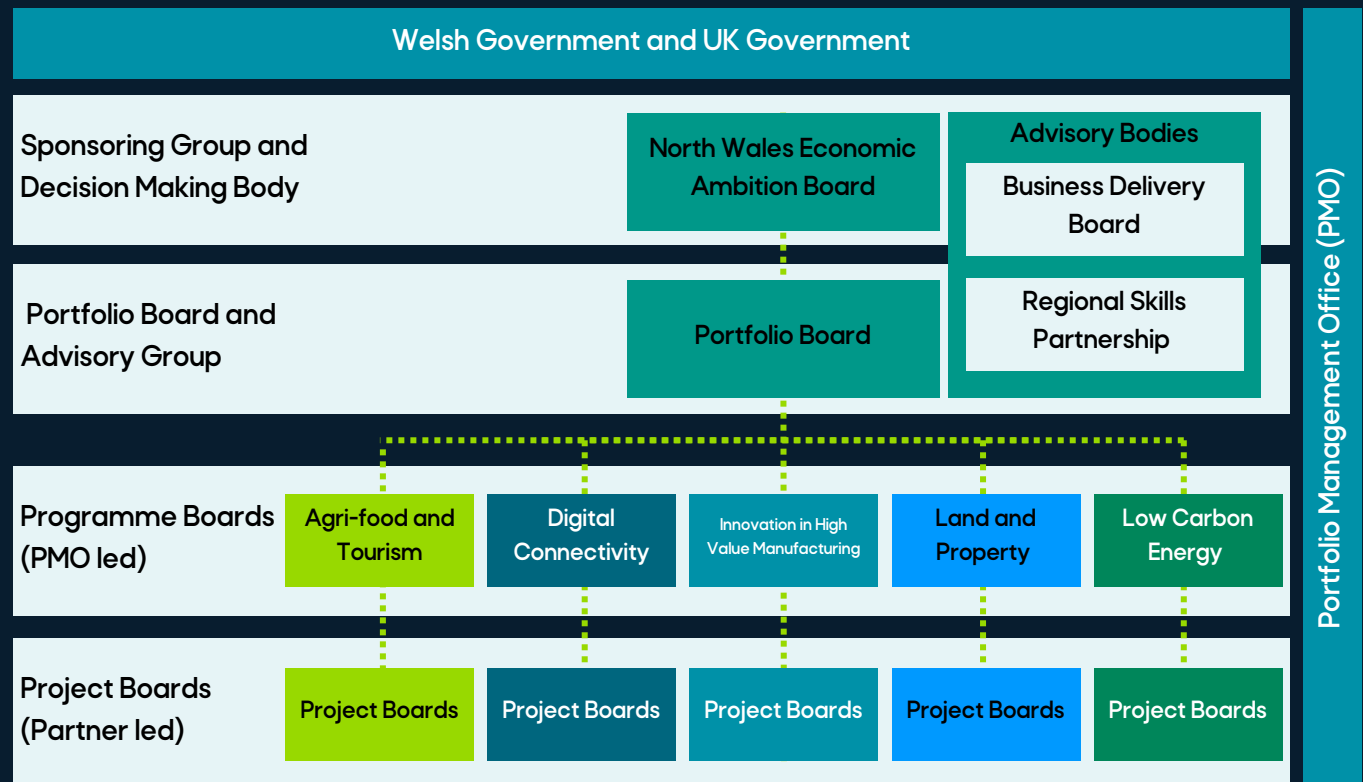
Welsh Government and UK Government

Portfolio Management Office (PMO)

Sponsoring Group and Decision Making Body

North Wales Economic Ambition Board

Advisory Bodies

Business Delivery Board

Regional Skills Partnership

Portfolio Board and Advisory Group

Portfolio Board

Programme Boards (PMO led)

Agri-food and Tourism

Digital Connectivity

Innovation in High Value Manufacturing

Land and Property

Low Carbon Energy

Project Boards (Partner led)

Project Boards

Project Boards

Project Boards

Project Boards

Project Boards